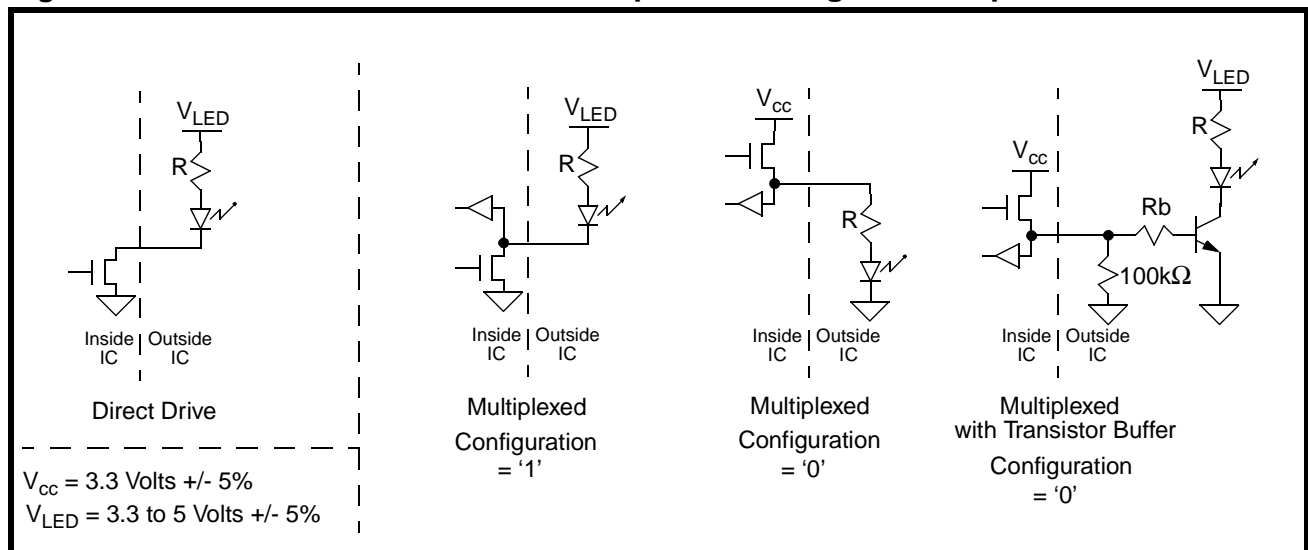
$V_{LED}$

R

Inside IC | Outside IC

Direct Drive

$V_{cc}$ = 3.3 Volts +/- 5%

$V_{LED}$ = 3.3 to 5 Volts +/- 5%

$V_{LED}$

R

Inside IC | Outside IC

Multiplexed Configuration = '1'

$V_{cc}$

R

Inside IC | Outside IC

Multiplexed Configuration = '0'

$V_{LED}$

R

$V_{cc}$

Rb

100k$\Omega$

Inside IC | Outside IC

Multiplexed with Transistor Buffer Configuration = '0'